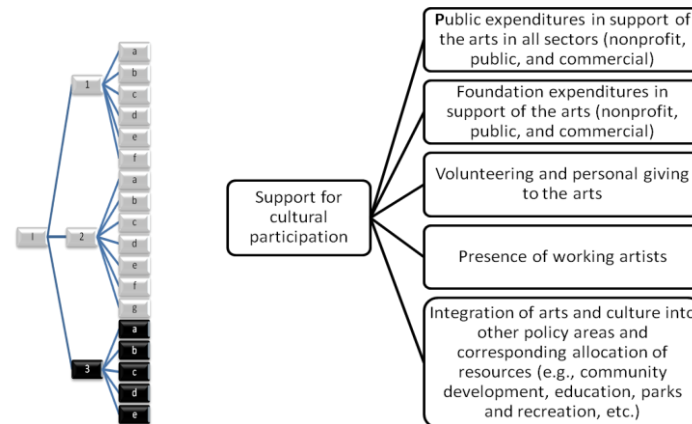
I

1

a

b

c

d

e

f

2

a

b

c

d

e

f

g

3

a

b

c

d

e

Support for cultural participation

Public expenditures in support of the arts in all sectors (nonprofit, public, and commercial)

Foundation expenditures in support of the arts (nonprofit, public, and commercial)

Volunteering and personal giving to the arts

Presence of working artists

Integration of arts and culture into other policy areas and corresponding allocation of resources (e.g., community development, education, parks and recreation, etc.)